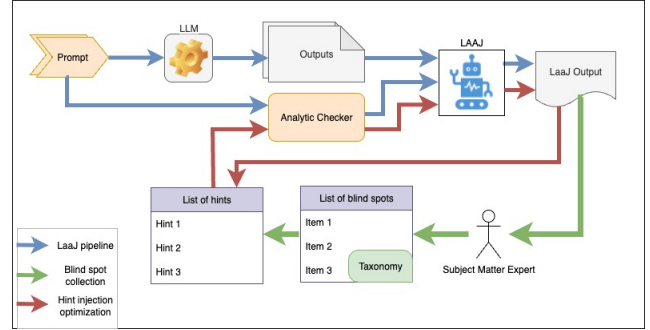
Prompt

LLM

Outputs

LAAJ

LaaJ Output

Analytic Checker

List of hints

Hint 1

Hint 2

Hint 3

List of blind spots

Item 1

Item 2

Item 3

Taxonomy

Subject Matter Expert

LaaJ pipeline

Blind spot collection

Hint injection optimization